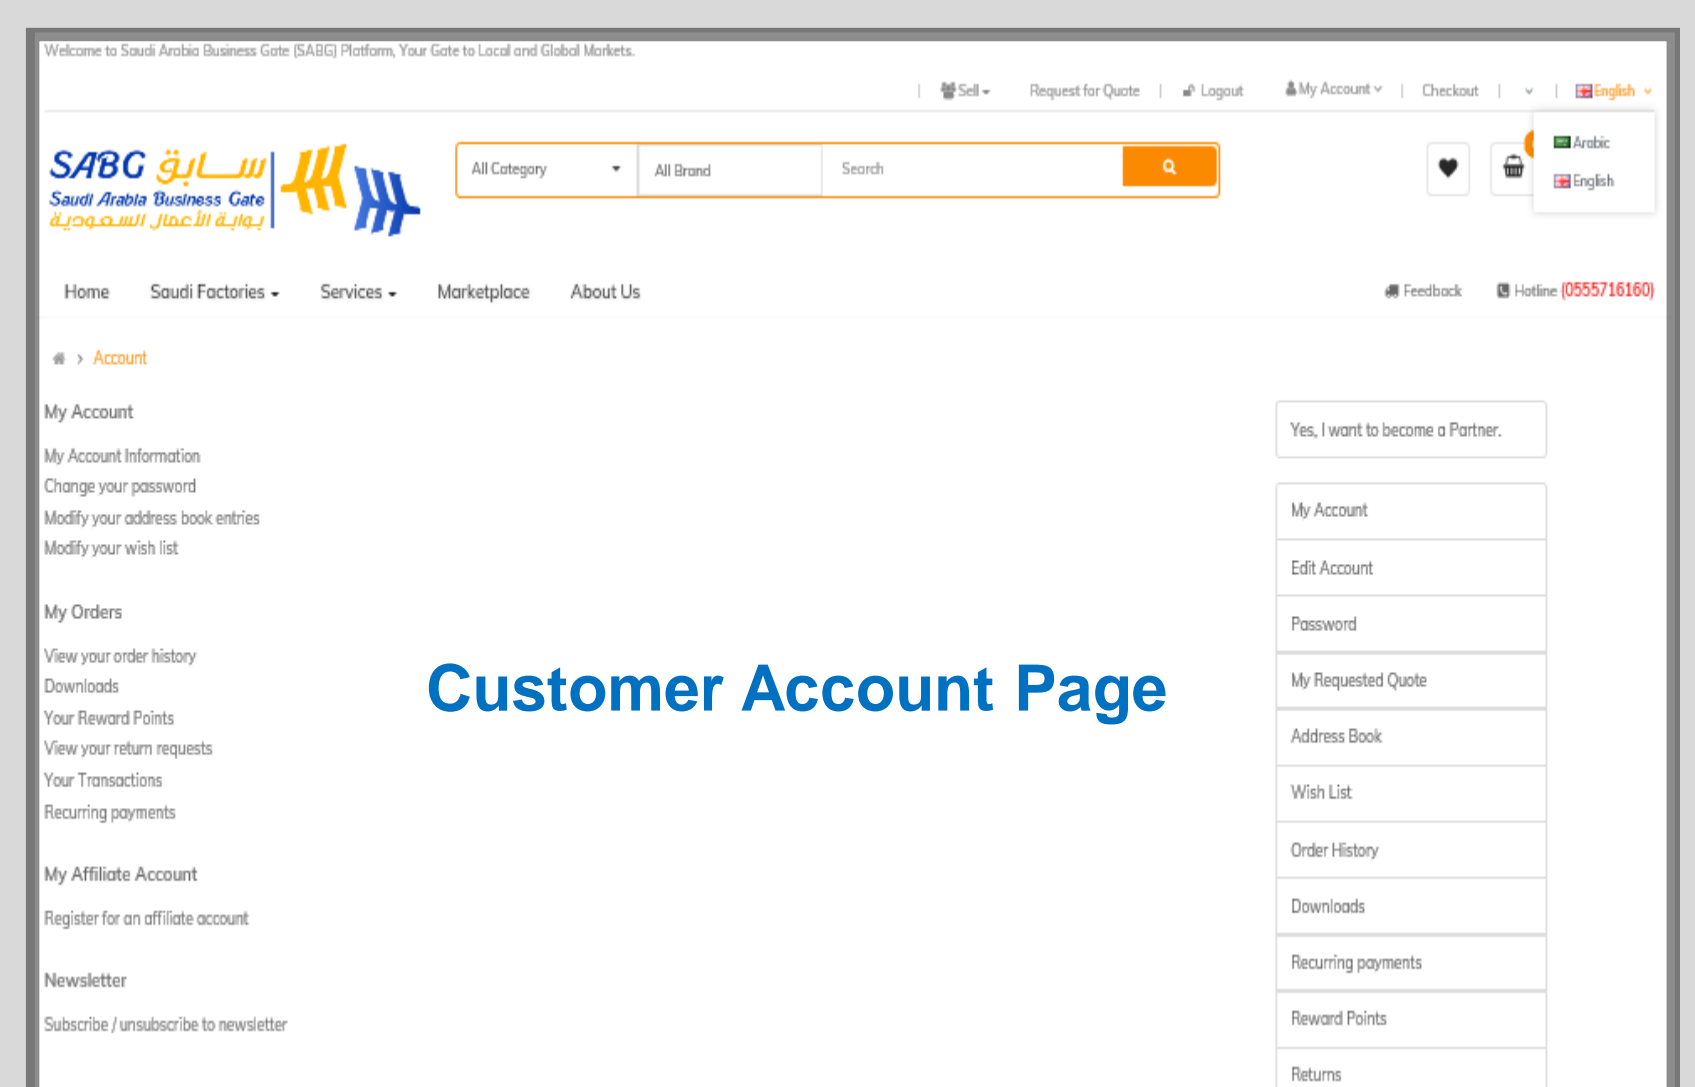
Welcome to Saudi Arabia Business Gate (SABG) Platform, Your Gate to Local and Global Markets.

Sell | Request for Quote | Logout | My Account | Checkout | | English

SABG بوابة
Saudi Arabia Business Gate
بوابة الأعمال السعودية

All Category | All Brand | Search

Arabic
English

Home | Saudi Factories | Services | Marketplace | About Us

Feedback | Hotline (0555716160)

> Account

My Account

My Account Information
Change your password
Modify your address book entries
Modify your wish list

My Orders

View your order history
Downloads
Your Reward Points
View your return requests
Your Transactions
Recurring payments

My Affiliate Account

Register for an affiliate account

Newsletter

Subscribe / unsubscribe to newsletter

Customer Account Page

Yes, I want to become a Partner.

My Account
Edit Account
Password
My Requested Quote
Address Book
Wish List
Order History
Downloads
Recurring payments
Reward Points
Returns